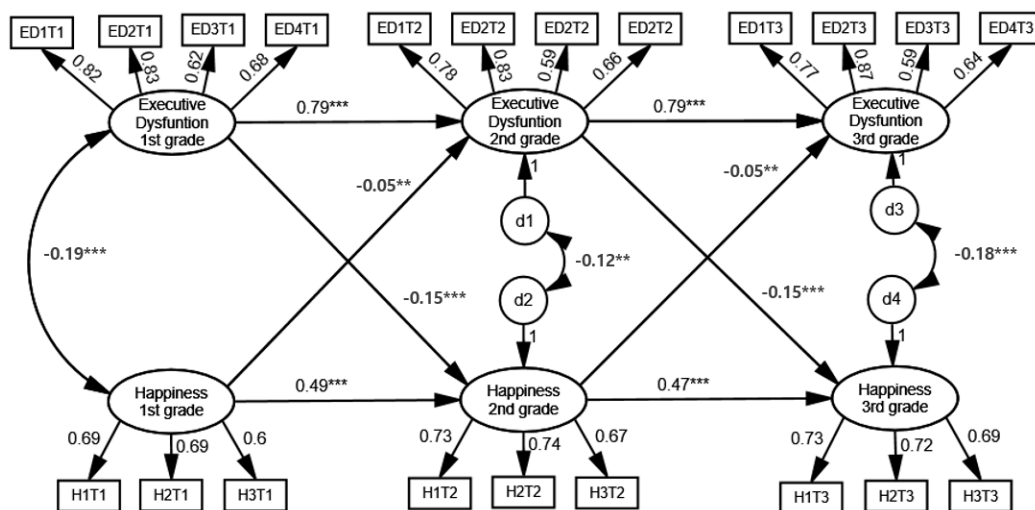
ED1T1 ED2T1 ED3T1 ED4T1
0.82 0.83 0.62 0.68
Executive Dysfuntion 1st grade

ED1T2 ED2T2 ED2T2 ED2T2
0.78 0.83 0.59 0.66
Executive Dysfuntion 2nd grade

ED1T3 ED2T3 ED3T3 ED4T3
0.77 0.87 0.59 0.64
Executive Dysfuntion 3rd grade

0.79***
0.79***
-0.19***
-0.05**
-0.05**
1
d1
-0.12**
d2
1
-0.15***
-0.15***
1
d3
-0.18***
d4
1
0.49***
0.47***

Happiness 1st grade
0.69 0.69 0.6
H1T1 H2T1 H3T1

Happiness 2nd grade
0.73 0.74 0.67
H1T2 H2T2 H3T2

Happiness 3rd grade
0.73 0.72 0.69
H1T3 H2T3 H3T3